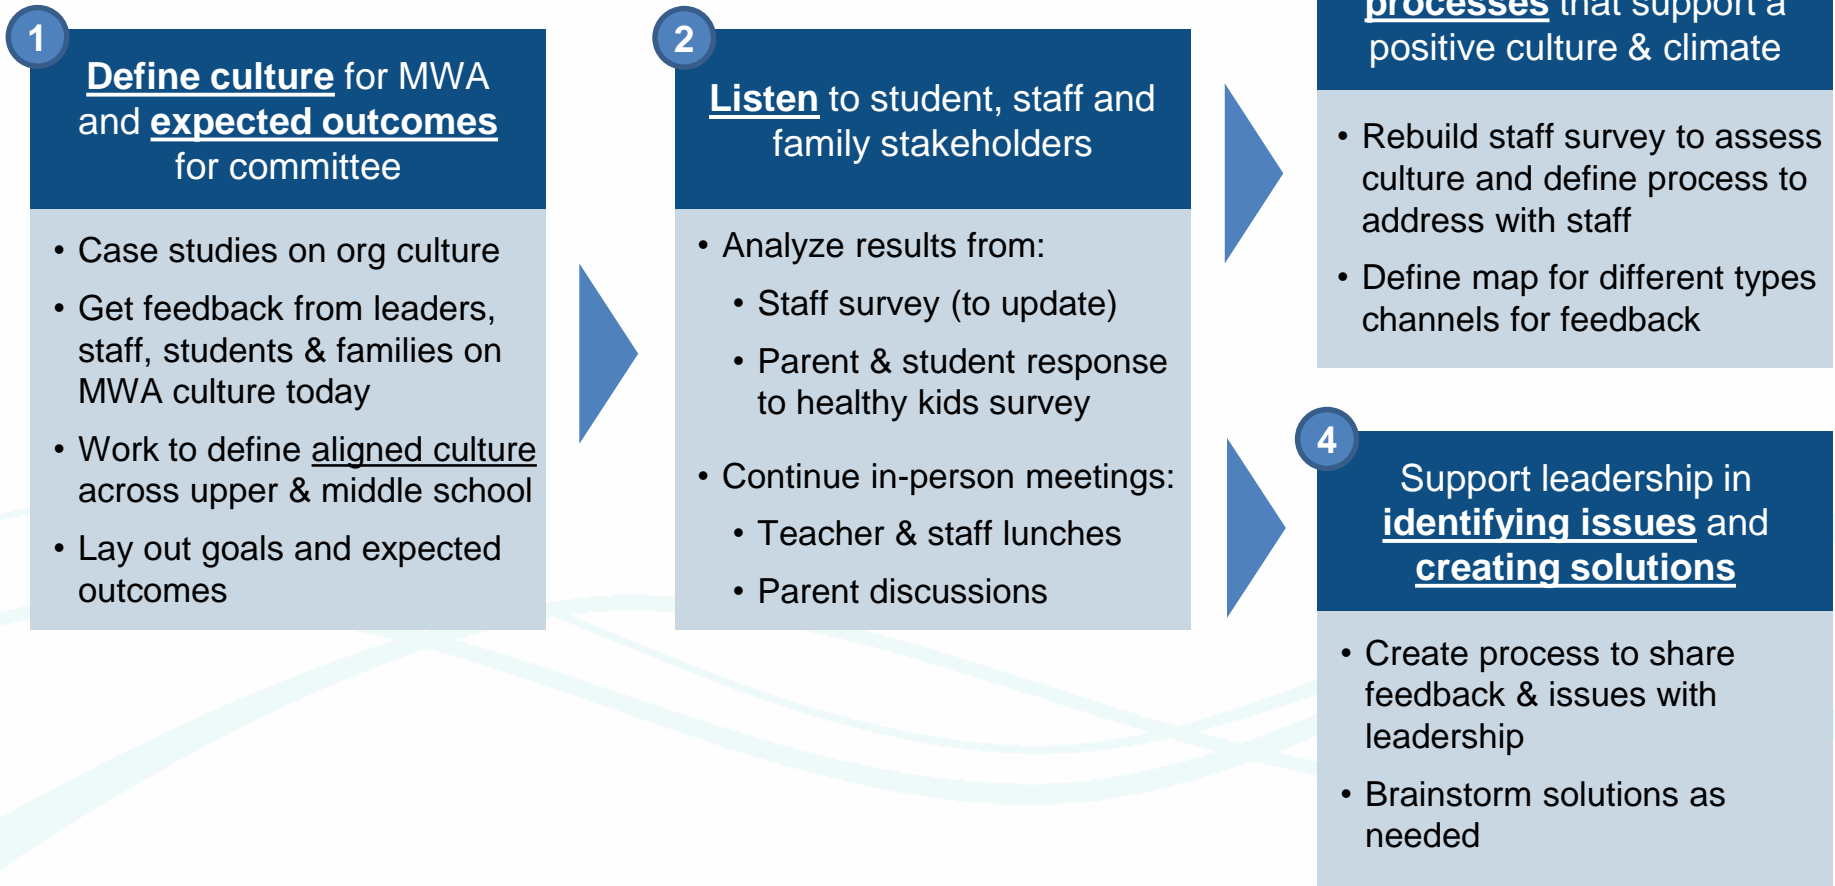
1

Define culture for MWA and expected outcomes for committee

• Case studies on org culture
• Get feedback from leaders, staff, students & families on MWA culture today
• Work to define aligned culture across upper & middle school
• Lay out goals and expected outcomes

2

Listen to student, staff and family stakeholders

• Analyze results from:
  • Staff survey (to update)
  • Parent & student response to healthy kids survey
• Continue in-person meetings:
  • Teacher & staff lunches
  • Parent discussions

processes that support a positive culture & climate

• Rebuild staff survey to assess culture and define process to address with staff
• Define map for different types channels for feedback

4

Support leadership in identifying issues and creating solutions

• Create process to share feedback & issues with leadership
• Brainstorm solutions as needed